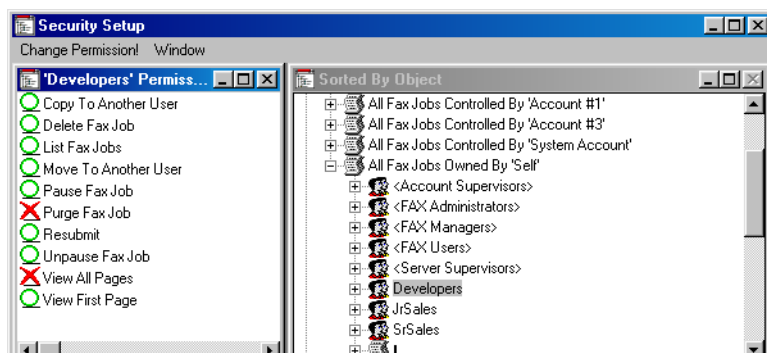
Security Setup
Change Permission! Window

'Developers' Permiss...
Copy To Another User
Delete Fax Job
List Fax Jobs
Move To Another User
Pause Fax Job
Purge Fax Job
Resubmit
Unpause Fax Job
View All Pages
View First Page

Sorted By Object
All Fax Jobs Controlled By 'Account #1'
All Fax Jobs Controlled By 'Account #3'
All Fax Jobs Controlled By 'System Account'
All Fax Jobs Owned By 'Self'
<Account Supervisors>
<FAX Administrators>
<FAX Managers>
<FAX Users>
<Server Supervisors>
Developers
JrSales
SrSales
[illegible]